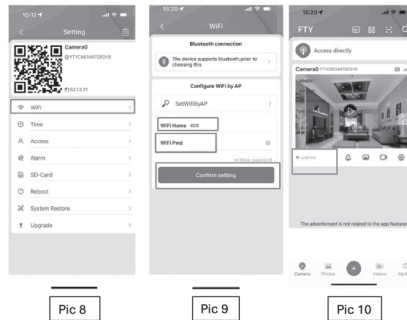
15:12

Setting

Camera0

@FTYC863487DEDYB

V2.1.0.31

WiFi

Time

Access

Alarm

SD-Card

Reboot

System Restore

Upgrade

15:20

WiFi

Bluetooth connection

The device supports bluetooth,prior to choosing this

Configure WiFi by AP

SetWifiByAP

WiFi Name 408

WiFi Pwd

Show password

Confirm setting

15:20

FTY

Access directly

Camera0 FTYC863487DEDYB

Logout

The advertisement is not related to the app features

Camera Photos Videos Me

Pic 8

Pic 9

Pic 10